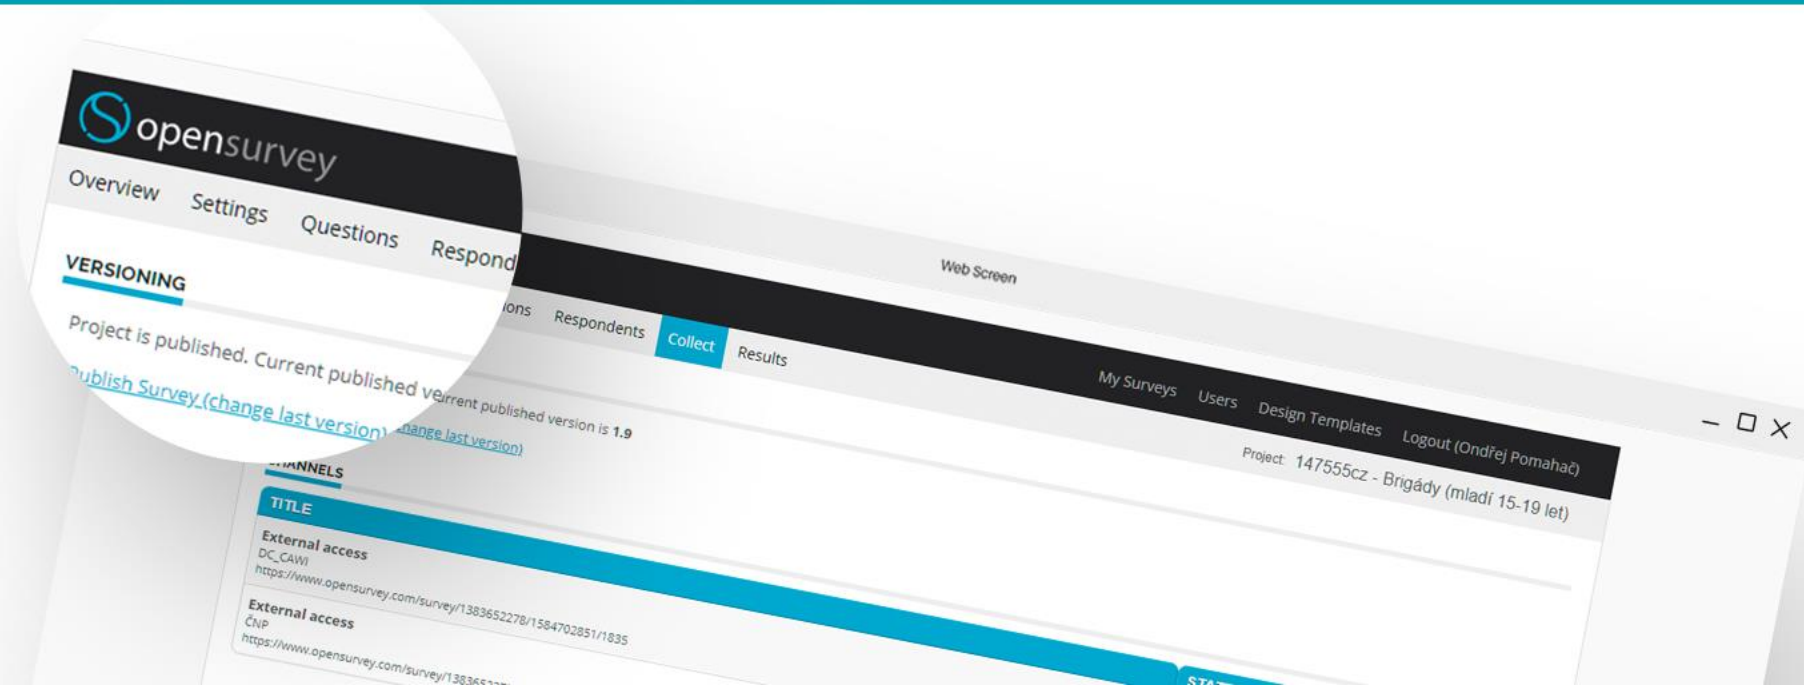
opensurvey

Overview Settings Questions Respond

VERSIONING

Project is published. Current published ve

Publish Survey (change last version)

Web Screen

ions Respondents Collect Results

My Surveys Users Design Templates Logout (Ondřej Pomahač)

urrent published version is 1.9

change last version)

Project: 147555cz - Brigády (mladí 15-19 let)

CHANNELS

TITLE

External access
DC_CAWI
https://www.opensurvey.com/survey/1383652278/1584702851/1835

External access
ČNP
https://www.opensurvey.com/survey/138365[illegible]

STA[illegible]